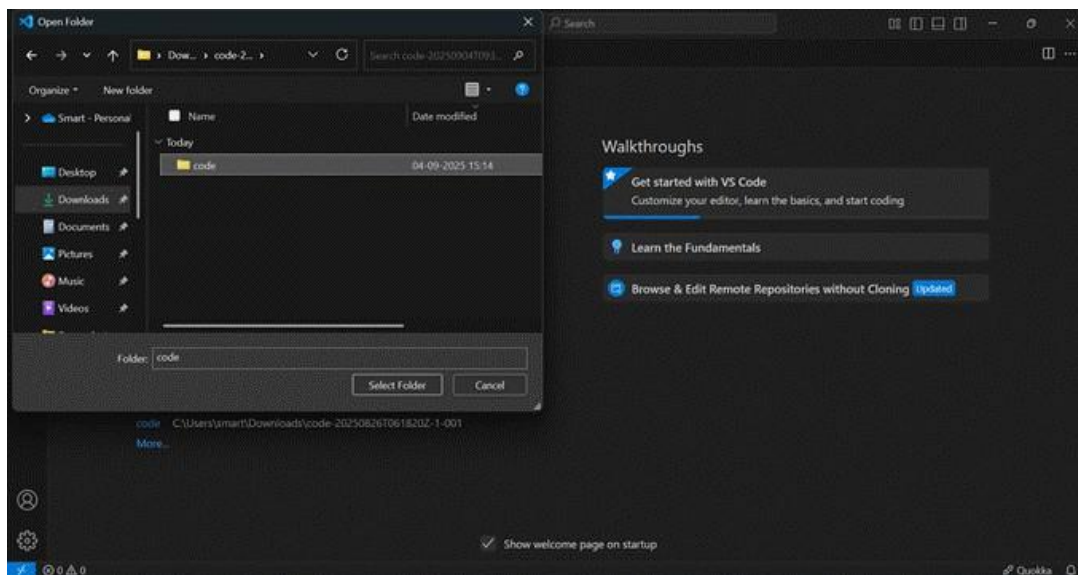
Open Folder

Search

Dow... › code-2... ›

Search code-20250904T093...

Organize ▾

New folder

Smart - Personal

Name

Date modified

Today

code

04-09-2025 15:14

Desktop

Downloads

Documents

Pictures

Music

Videos

Folder: code

Select Folder

Cancel

Walkthroughs

Get started with VS Code

Customize your editor, learn the basics, and start coding

Learn the Fundamentals

Browse & Edit Remote Repositories without Cloning Updated

code C:\Users\smart\Downloads\code-20250826T061820Z-1-001

More...

Show welcome page on startup

⊗ 0 ⚠ 0

Quokka